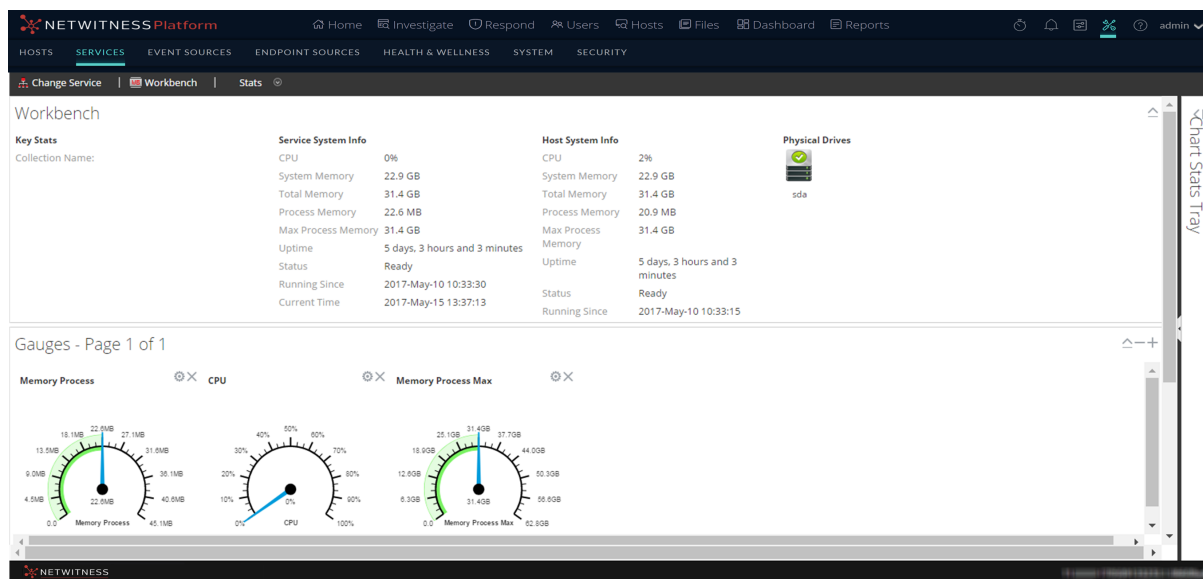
NETWITNESS Platform
Home Investigate Respond Users Hosts Files Dashboard Reports admin

HOSTS SERVICES EVENT SOURCES ENDPOINT SOURCES HEALTH & WELLNESS SYSTEM SECURITY

Change Service | Workbench | Stats

Workbench

Key Stats
Collection Name:

Service System Info

| | |
|---|---|
| CPU | 0% |
| System Memory | 22.9 GB |
| Total Memory | 31.4 GB |
| Process Memory | 22.6 MB |
| Max Process Memory | 31.4 GB |
| Uptime | 5 days, 3 hours and 3 minutes |
| Status | Ready |
| Running Since | 2017-May-10 10:33:30 |
| Current Time | 2017-May-15 13:37:13 |

Host System Info

| | |
|---|---|
| CPU | 2% |
| System Memory | 22.9 GB |
| Total Memory | 31.4 GB |
| Process Memory | 20.9 MB |
| Max Process Memory | 31.4 GB |
| Uptime | 5 days, 3 hours and 3 minutes |
| Status | Ready |
| Running Since | 2017-May-10 10:33:15 |

Physical Drives
sda

Chart Stats Tray

Gauges - Page 1 of 1

Memory Process
0.0 4.5MB 9.0MB 13.5MB 18.1MB 22.6MB 27.1MB 31.6MB 36.1MB 40.6MB 45.1MB
22.6MB
Memory Process

CPU
0% 10% 20% 30% 40% 50% 60% 70% 80% 90% 100%
0%
CPU

Memory Process Max
0.0 6.3GB 12.6GB 18.9GB 25.1GB 31.4GB 37.7GB 44.0GB 50.3GB 56.6GB 62.8GB
31.4GB
Memory Process Max

NETWITNESS